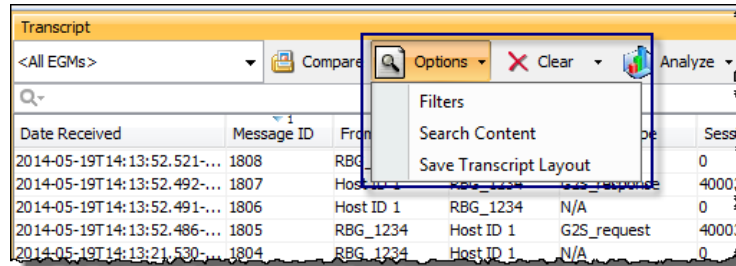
Transcript

<All EGMs> Compare Options Clear Analyze

Filters
Search Content
Save Transcript Layout

| Date Received | Message ID | From | | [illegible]e | Sess |
|---|---|---|---|---|---|
| 2014-05-19T14:13:52.521-... | 1808 | RBG_ | | | 0 |
| 2014-05-19T14:13:52.492-... | 1807 | Host ID 1 | RBG_1234 | G2S_response | 4000 |
| 2014-05-19T14:13:52.491-... | 1806 | Host ID 1 | RBG_1234 | N/A | 0 |
| 2014-05-19T14:13:52.486-... | 1805 | RBG_1234 | Host ID 1 | G2S_request | 4000 |
| 2014-05-19T14:13:21.530-... | 1804 | RBG_1234 | Host ID 1 | N/A | 0 |